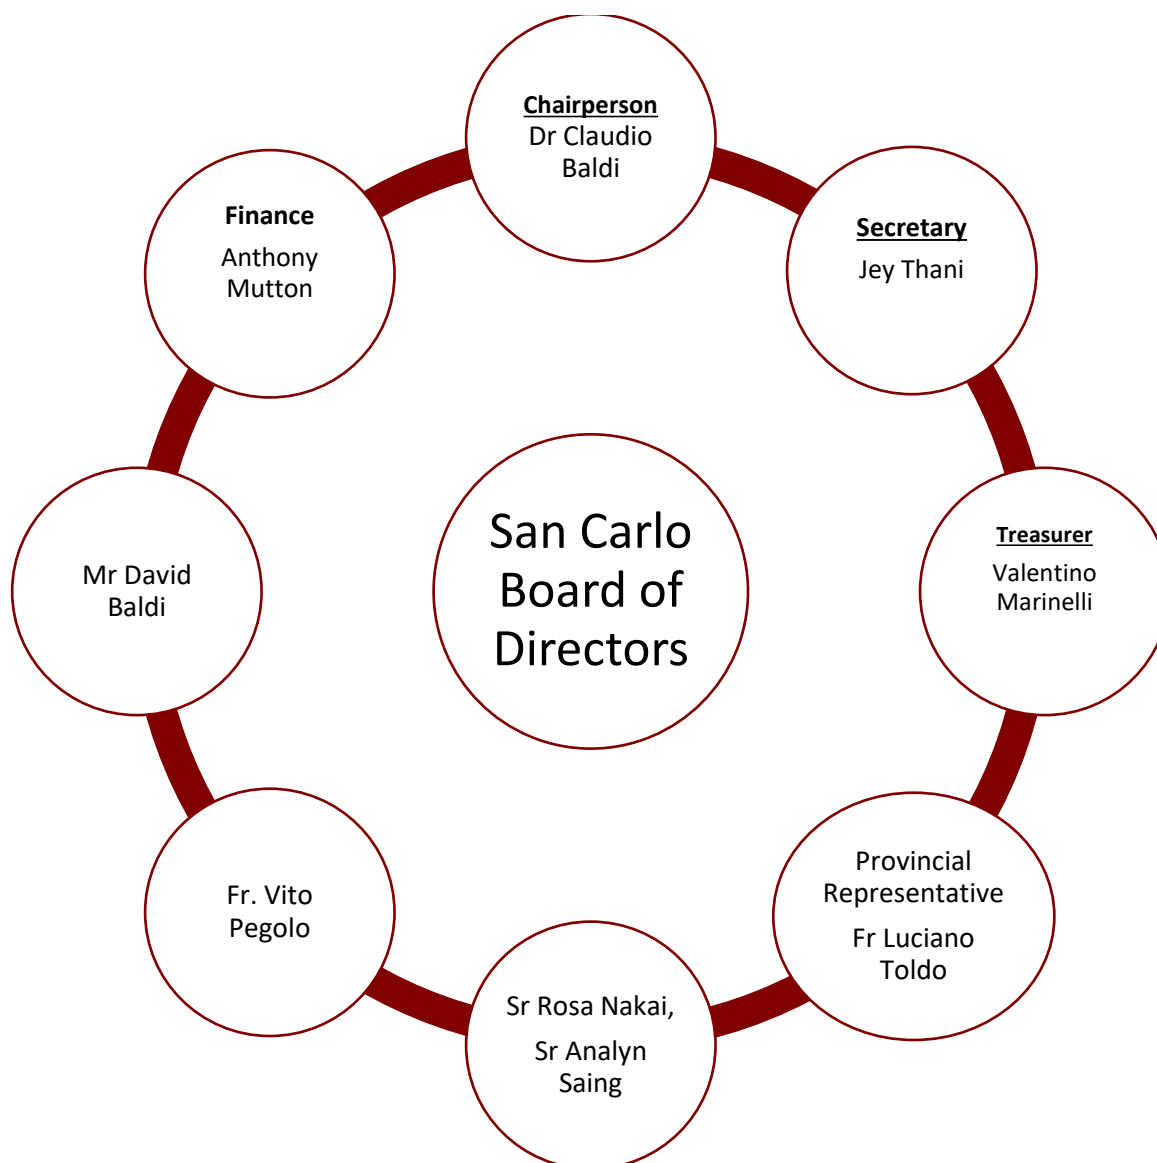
Chairperson
Dr Claudio Baldi

Secretary
Jey Thani

Treasurer
Valentino Marinelli

Provincial Representative

Fr Luciano Toldo

Sr Rosa Nakai,

Sr Analyn Saing

Fr. Vito Pegolo

Mr David Baldi

Finance

Anthony Mutton

San Carlo Board of Directors